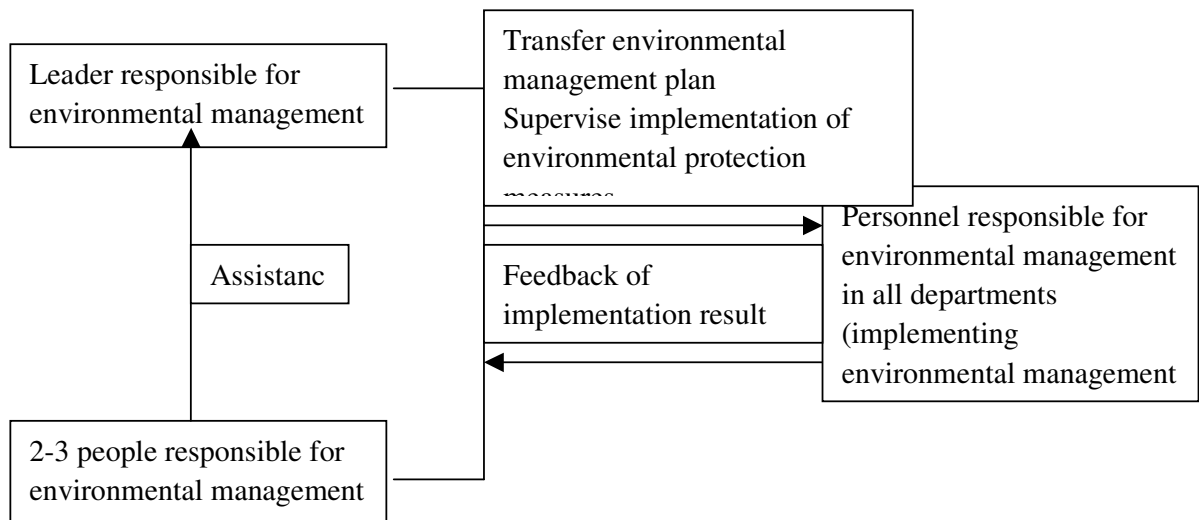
Leader responsible for environmental management

Transfer environmental management plan
Supervise implementation of environmental protection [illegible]

Assistanc

Feedback of implementation result

Personnel responsible for environmental management in all departments (implementing environmental management

2-3 people responsible for environmental management